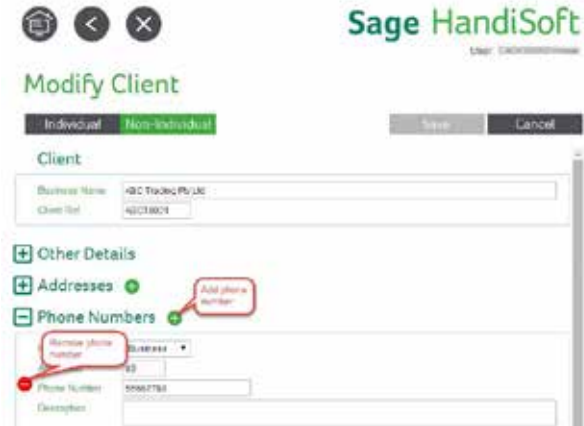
Sage HandiSoft

User: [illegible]

Modify Client

Individual Non-Individual

Save Cancel

Client

Business Name ABC Trading Pty Ltd

Client Ref ABCT0001

Other Details

Addresses

Phone Numbers

Add phone number

Remove phone number

Business

03

Phone Number 55667788

Description